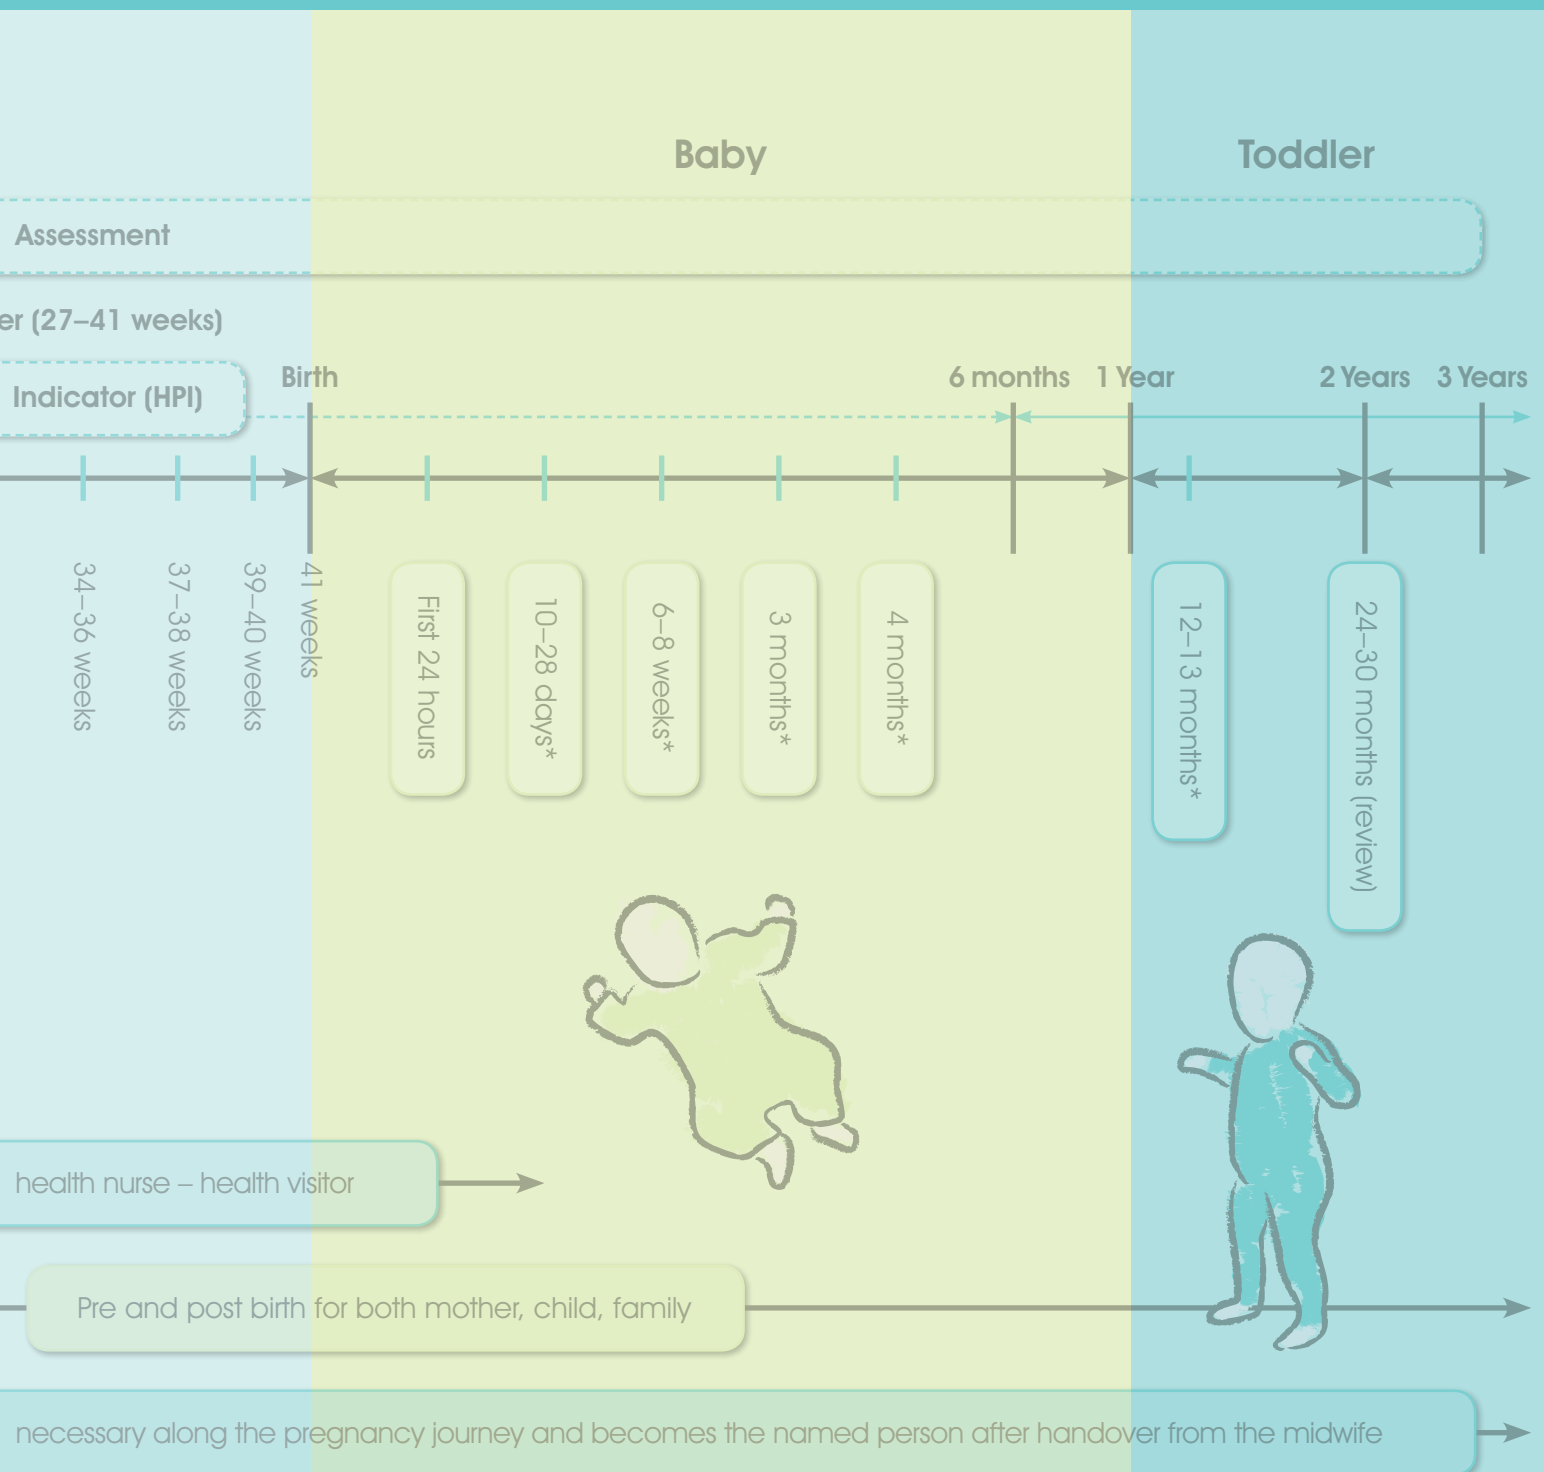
Baby

Toddler

Assessment

er (27–41 weeks)

Indicator (HPI)

Birth

6 months

1 Year

2 Years

3 Years

34–36 weeks

37–38 weeks

39–40 weeks

41 weeks

First 24 hours

10–28 days*

6–8 weeks*

3 months*

4 months*

12–13 months*

24–30 months (review)

health nurse – health visitor

Pre and post birth for both mother, child, family

necessary along the pregnancy journey and becomes the named person after handover from the midwife